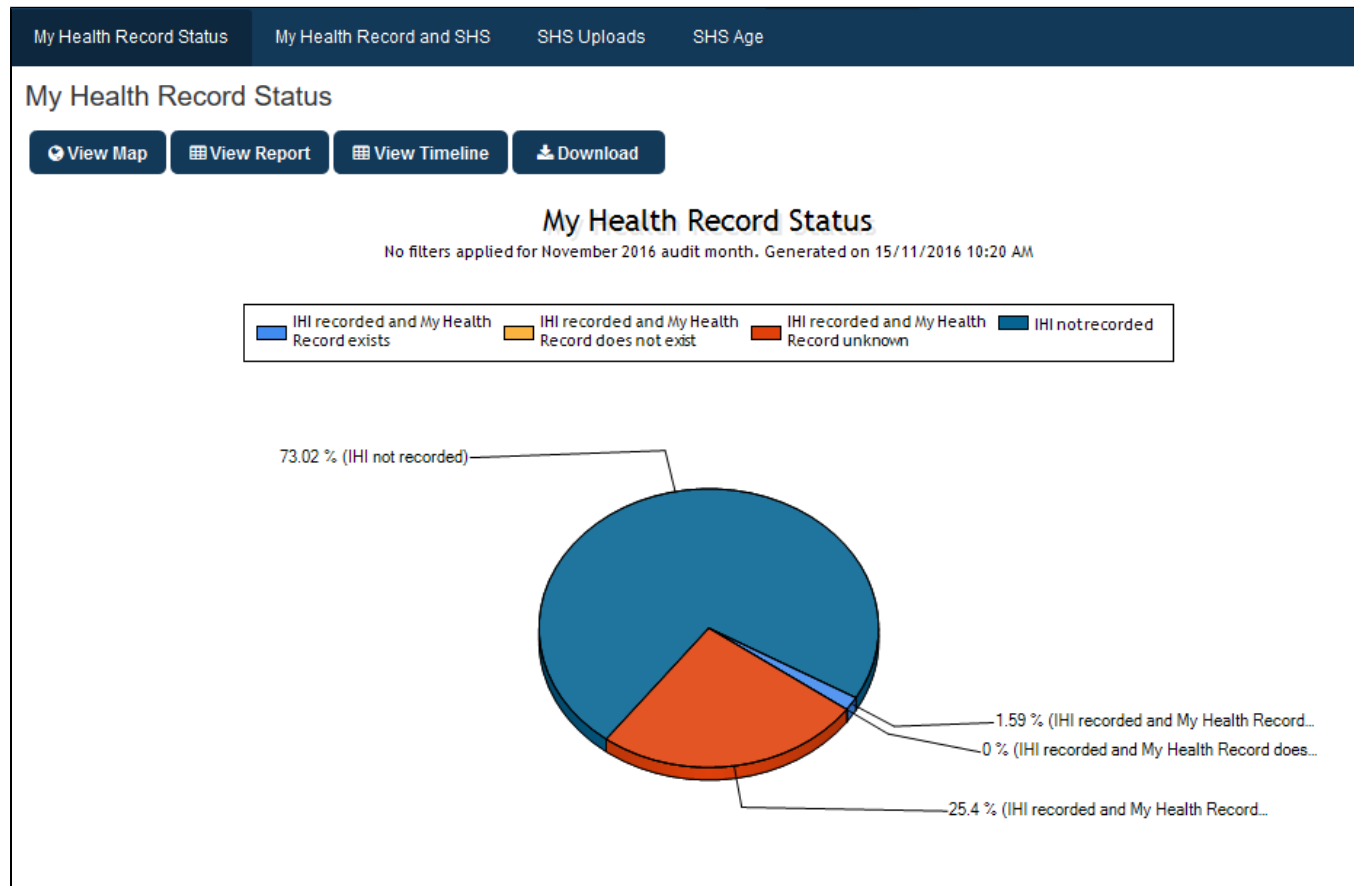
My Health Record Status | My Health Record and SHS | SHS Uploads | SHS Age

My Health Record Status

View Map | View Report | View Timeline | Download

My Health Record Status

No filters applied for November 2016 audit month. Generated on 15/11/2016 10:20 AM

IHI recorded and My Health Record exists
IHI recorded and My Health Record does not exist
IHI recorded and My Health Record unknown
IHI not recorded

73.02 % (IHI not recorded)

1.59 % (IHI recorded and My Health Record...

0 % (IHI recorded and My Health Record does...

25.4 % (IHI recorded and My Health Record...